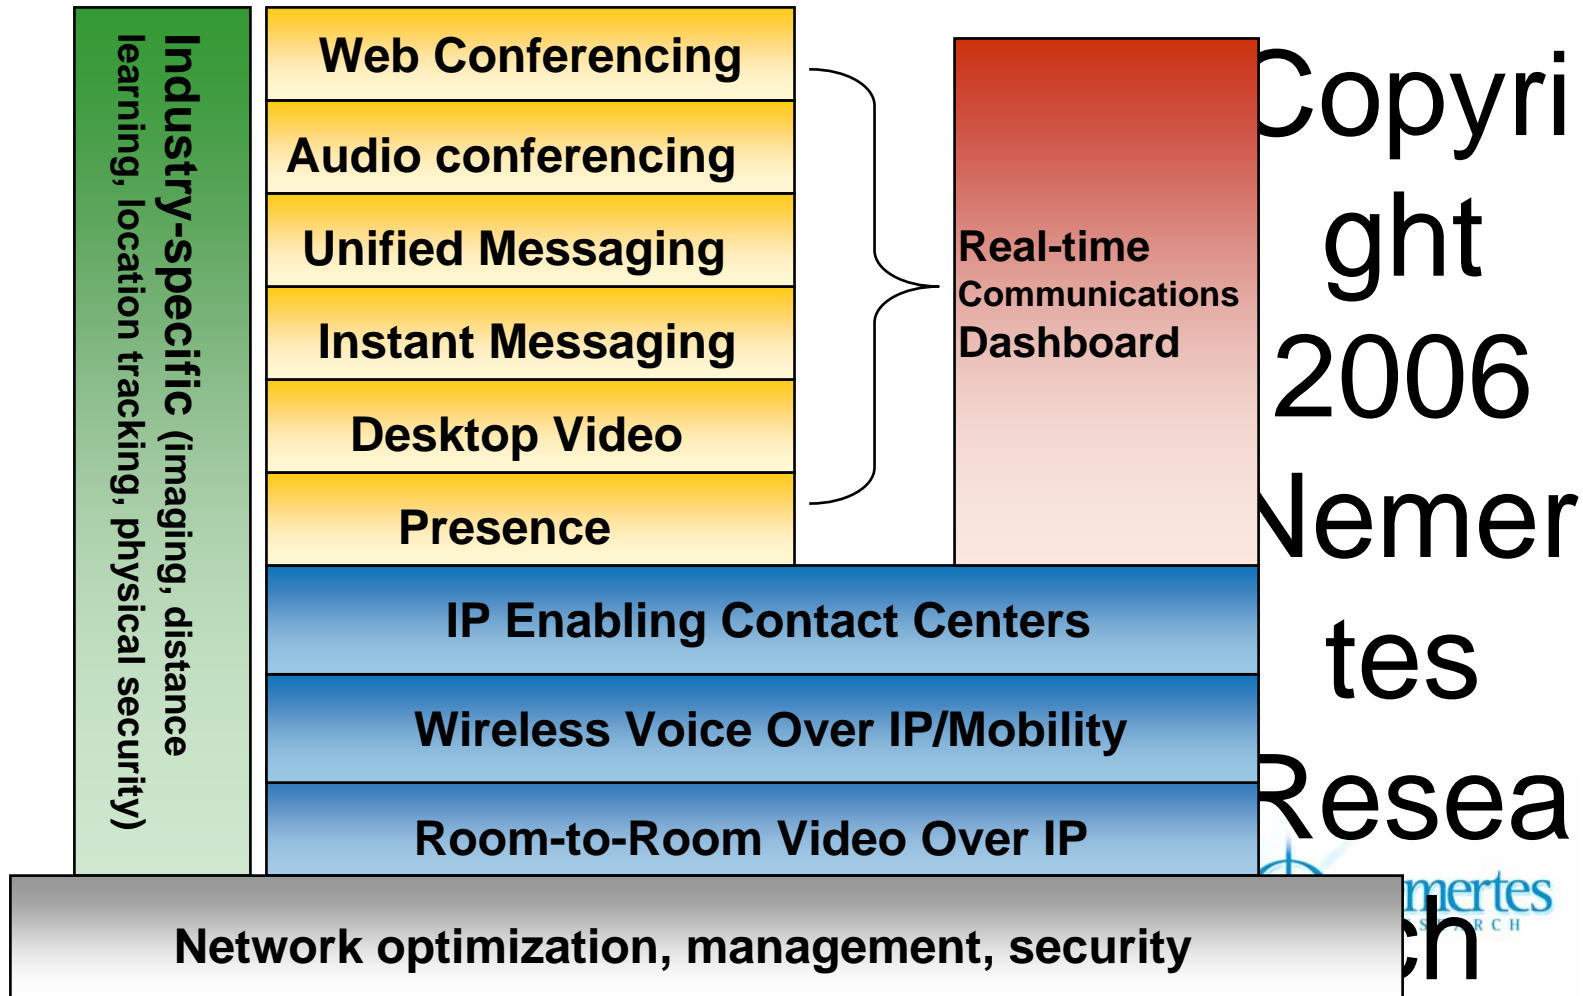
Industry-specific (imaging, distance learning, location tracking, physical security)

Web Conferencing

Audio conferencing

Unified Messaging

Instant Messaging

Desktop Video

Presence

Real-time Communications Dashboard

Copyright 2006 Nemertes Research

IP Enabling Contact Centers

Wireless Voice Over IP/Mobility

Room-to-Room Video Over IP

Network optimization, management, security

mertes
RESEARCH